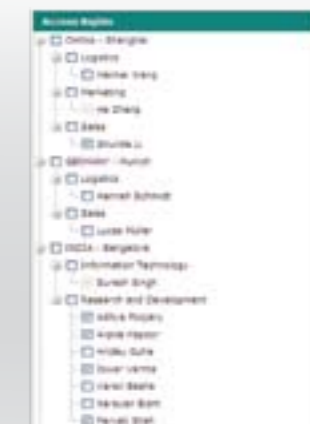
Access Rights
China - Shanghai
Logistics
Meimei Wang
Marketing
He Zhang
Sales
Shunde Li
GERMANY - Munich
Logistics
Hannah Schmidt
Sales
Lucas Muller
INDIA - Bangalore
Information Technology
Suresh Singh
Research and Development
Aditya Roopaly
Alakie Kapoor
Hridey Gupta
Ishwar Verma
Varsel Basha
Narayan Bisht
Narayan Bisht